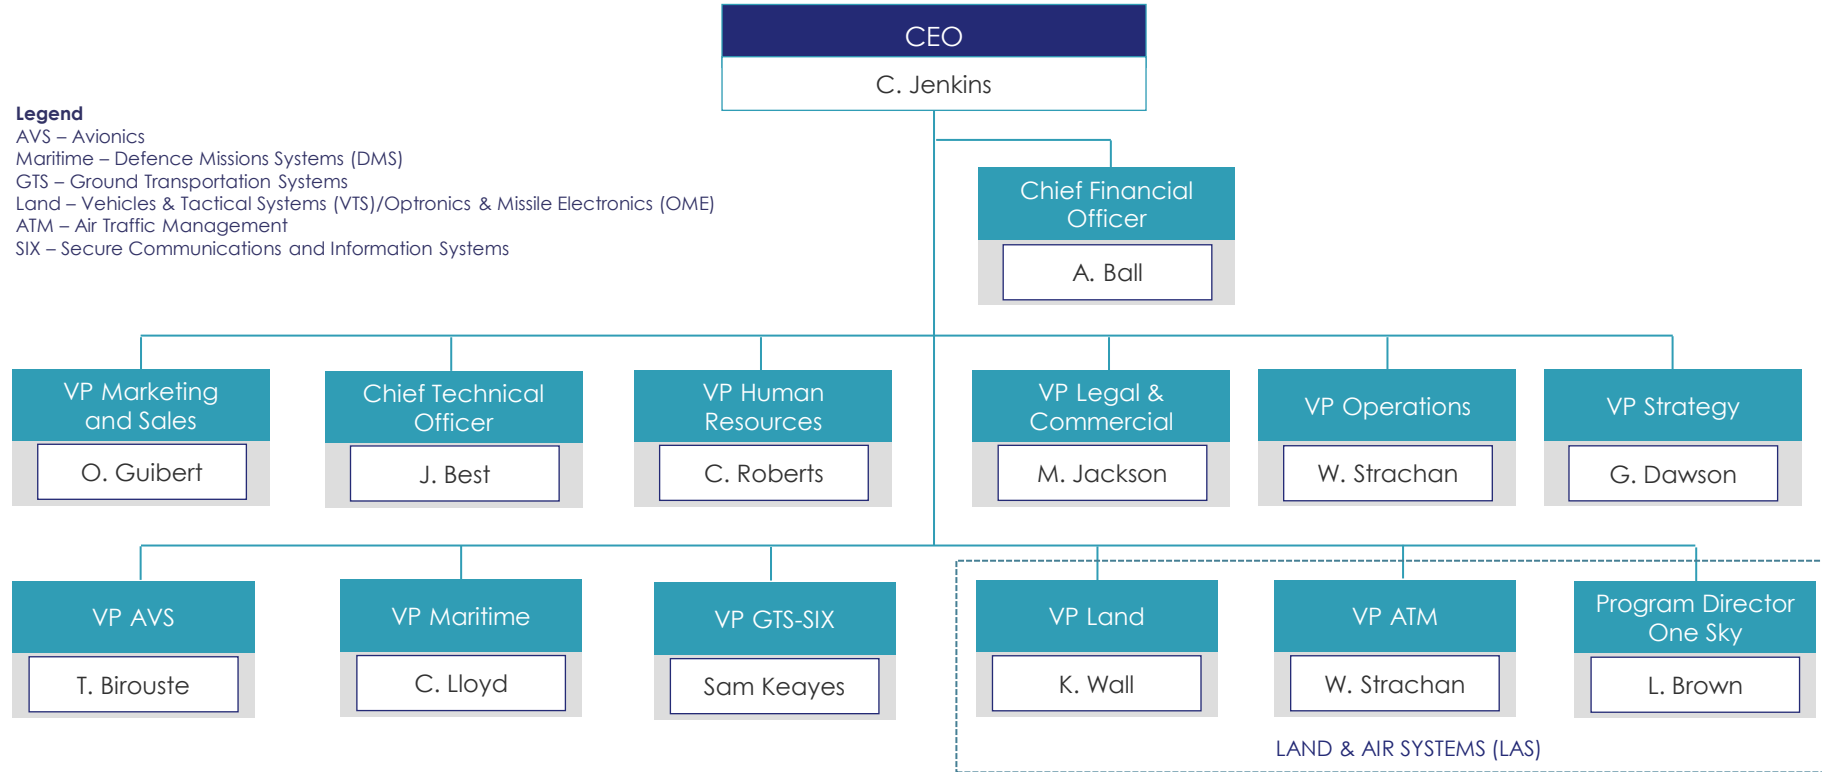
CEO
C. Jenkins

Legend
AVS – Avionics
Maritime – Defence Missions Systems (DMS)
GTS – Ground Transportation Systems
Land – Vehicles & Tactical Systems (VTS)/Optronics & Missile Electronics (OME)
ATM – Air Traffic Management
SIX – Secure Communications and Information Systems

Chief Financial Officer
A. Ball

VP Marketing and Sales
O. Guibert

Chief Technical Officer
J. Best

VP Human Resources
C. Roberts

VP Legal & Commercial
M. Jackson

VP Operations
W. Strachan

VP Strategy
G. Dawson

VP AVS
T. Birouste

VP Maritime
C. Lloyd

VP GTS-SIX
Sam Keayes

VP Land
K. Wall

VP ATM
W. Strachan

Program Director One Sky
L. Brown

LAND & AIR SYSTEMS (LAS)